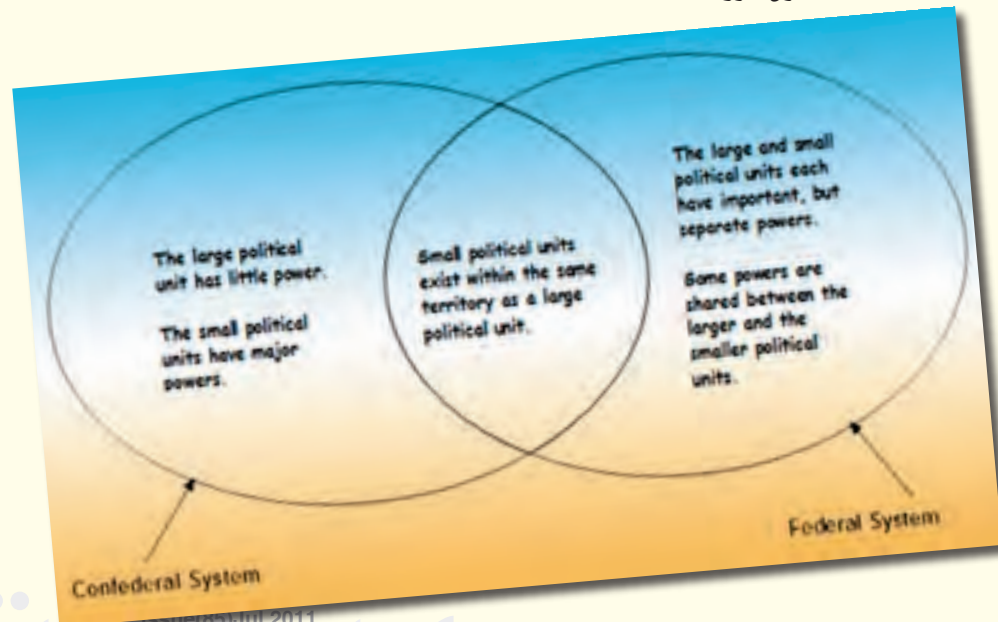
The large political unit has little power.

The small political units have major powers.

Small political units exist within the same territory as a large political unit.

The large and small political units each have important, but separate powers.

Some powers are shared between the larger and the smaller political units.

Federal System

Confederal System

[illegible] 2011